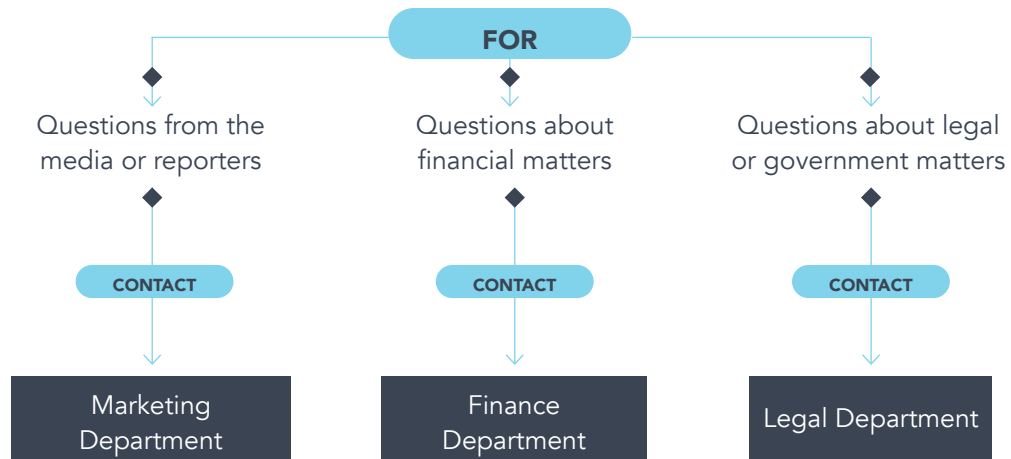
FOR

Questions from the media or reporters

CONTACT

Marketing Department

Questions about financial matters

CONTACT

Finance Department

Questions about legal or government matters

CONTACT

Legal Department